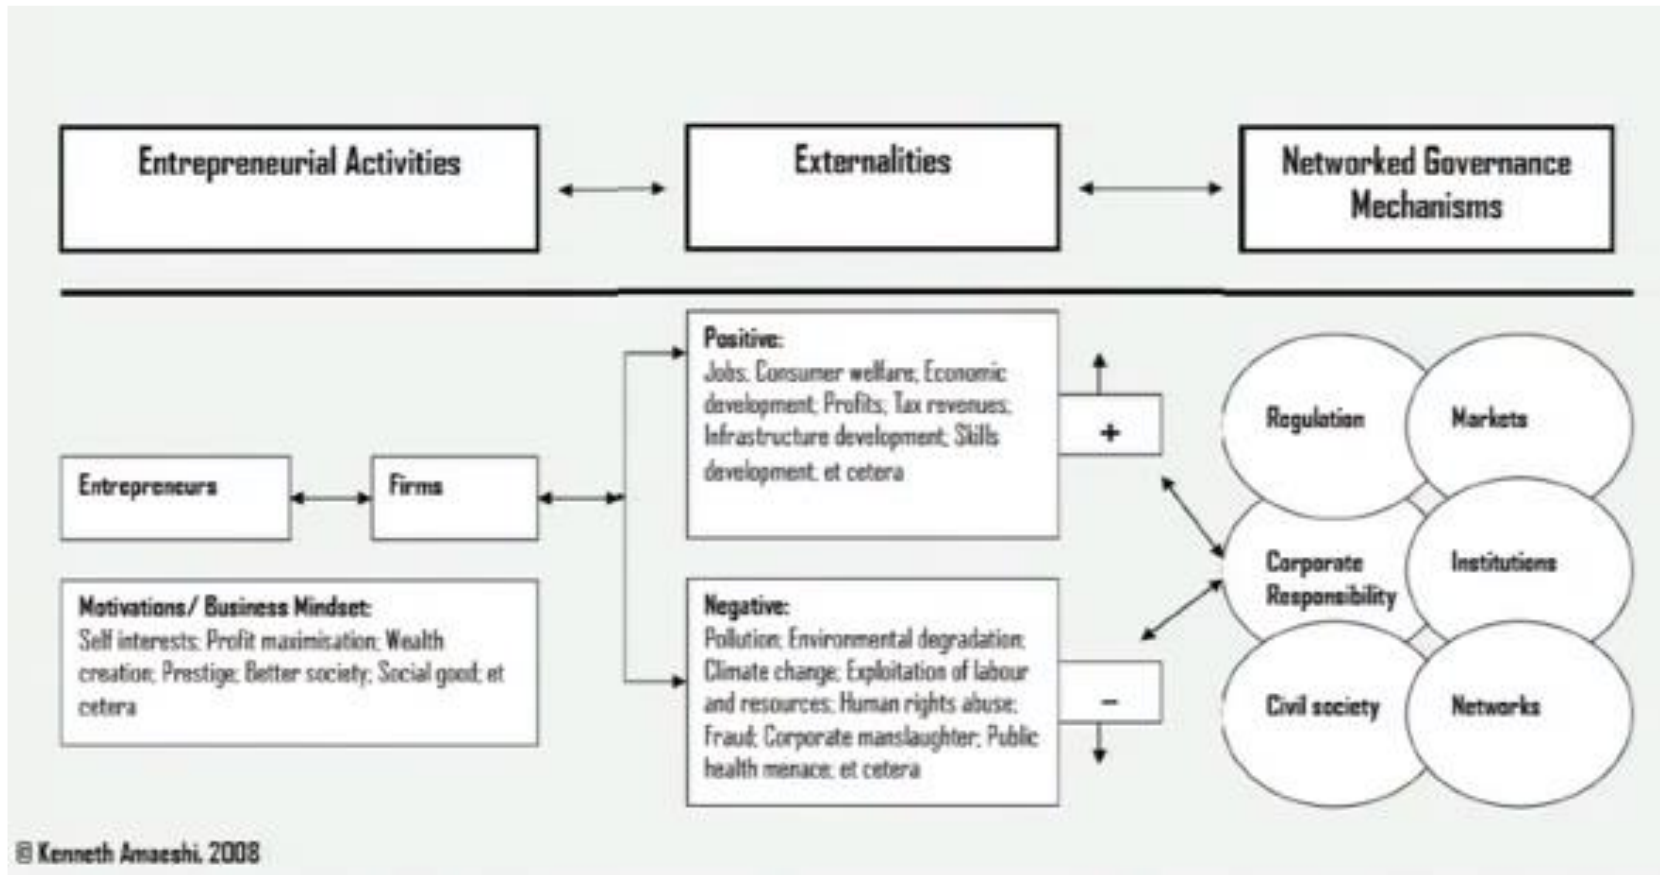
Entrepreneurial Activities

Externalities

Networked Governance Mechanisms

Entrepreneurs

Firms

Motivations/ Business Mindset:
Self interests; Profit maximisation; Wealth creation; Prestige; Better society; Social good; et cetera

Positive:
Jobs; Consumer welfare; Economic development; Profits; Tax revenues; Infrastructure development; Skills development; et cetera

+

Negative:
Pollution; Environmental degradation; Climate change; Exploitation of labour and resources; Human rights abuse; Fraud; Corporate manslaughter; Public health menace; et cetera

−

Regulation

Markets

Corporate Responsibility

Institutions

Civil society

Networks

© Kenneth Amaeshi, 2008